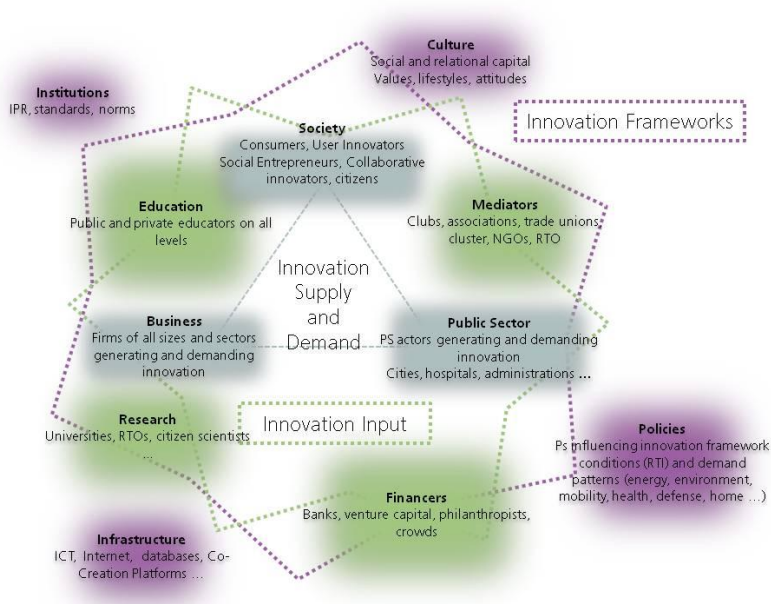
Culture
Social and relational capital
Values, lifestyles, attitudes

Institutions
IPR, standards, norms

Innovation Frameworks

Society
Consumers, User Innovators
Social Entrepreneurs, Collaborative innovators, citizens

Education
Public and private educators on all levels

Mediators
Clubs, associations, trade unions, cluster, NGOs, RTO

Innovation Supply and Demand

Business
Firms of all sizes and sectors generating and demanding innovation

Public Sector
PS actors generating and demanding innovation
Cities, hospitals, administrations ...

Research
Universities, RTOs, citizen scientists ...

Innovation Input

Policies
Ps influencing innovation framework conditions (RTI) and demand patterns (energy, environment, mobility, health, defense, home ...)

Financers
Banks, venture capital, philanthropists, crowds

Infrastructure
ICT, Internet, databases, Co-Creation Platforms ...